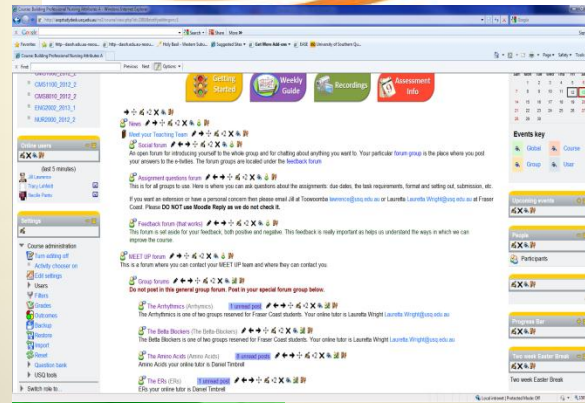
Course Building Professional Nursing Attributes A - Windows Internet Explorer
http://usqstudydesk.usq.edu.au/m2/course/view.php?id=

Google

Search • More

Favorites
Course Building Professional Nursing Attributes A

Find: Previous Next Options

CMS1100_2012_2
CMS8010_2012_2
ENG2000_2012_1
NUR2000_2012_2

Online users
(last 5 minutes)
Jill Lawrence
Tracy Linford
Neville Parks

Settings

Course administration
Turn editing off
Activity chooser on
Edit settings
Users
Filters
Grades
Outcomes
Backup
Restore
Import
Reset
Question bank
USQ tools
Switch role to...

Getting Started
Weekly Guide
Recordings
Assessment Info

News
Meet your Teaching Team
Social forum
An open forum for introducing yourself to the whole group and for chatting about anything you want to. Your particular forum group is the place where you post your answers to the e-tivities. The forum groups are located under the feedback forum

Assignment questions forum
This is for all groups to use. Here is where you can ask questions about the assignments: due dates, the task requirements, format and setting out, submission, etc.

If you want an extension or have a personal concern then please email Jill at Toowoomba lawrence@usq.edu.au or Lauretta Wright at Fraser Coast. Please DO NOT use Moodle Reply as we do not check it.

Feedback forum (that works)
This forum is set aside for your feedback, both positive and negative. This feedback is really important as helps us understand the ways in which we can improve the course

MEET UP forum
This is a forum where you can contact your MEET UP team and where they can contact you

Group forums
Do not post in this general group forum. Post in your special forum group below.

The Arrhythmics (Arrhythmics) 1 unread post
The Arrhythmics is one of two groups reserved for Fraser Coast students. Your online tutor is Lauretta Wright Lauretta.Wright@usq.edu.au

The Bella Blockers (The-Bella-Blockers)
The Bella Blockers is one of two groups reserved for Fraser Coast students. Your online tutor is Lauretta Wright Lauretta.Wright@usq.edu.au

The Amino Acids (Amino Acids) 8 unread posts
Amino Acids your online tutor is Daniel Timbrell

The ERs (ERs) 1 unread post
ERs your online tutor is Daniel Timbrell

Events key
Global
Course
Group
User

Upcoming events

People
Participants

Progress Bar

Two week Easter Break
Two week Easter Break

Local intranet | Protected Mode: Off